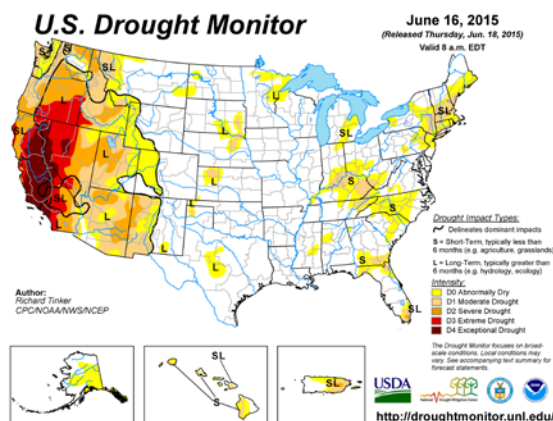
U.S. Drought Monitor

June 16, 2015
(Released Thursday, Jun. 18, 2015)
Valid 8 a.m. EDT

S
SL
SL
L
SL
L
L
SL
L
L
L
SL
SL
L
L
L
L
L
SL
S
S
S
L
SL
SL
L
S
SL

Drought Impact Types:
Delineates dominant impacts
S = Short-Term, typically less than 6 months (e.g. agriculture, grasslands)
L = Long-Term, typically greater than 6 months (e.g. hydrology, ecology)

Intensity:
D0 Abnormally Dry
D1 Moderate Drought
D2 Severe Drought
D3 Extreme Drought
D4 Exceptional Drought

Author:
Richard Tinker
CPC/NOAA/NWS/NCEP

The Drought Monitor focuses on broad-scale conditions. Local conditions may vary. See accompanying text summary for forecast statements.

SL
S

USDA

http://droughtmonitor.unl.edu/